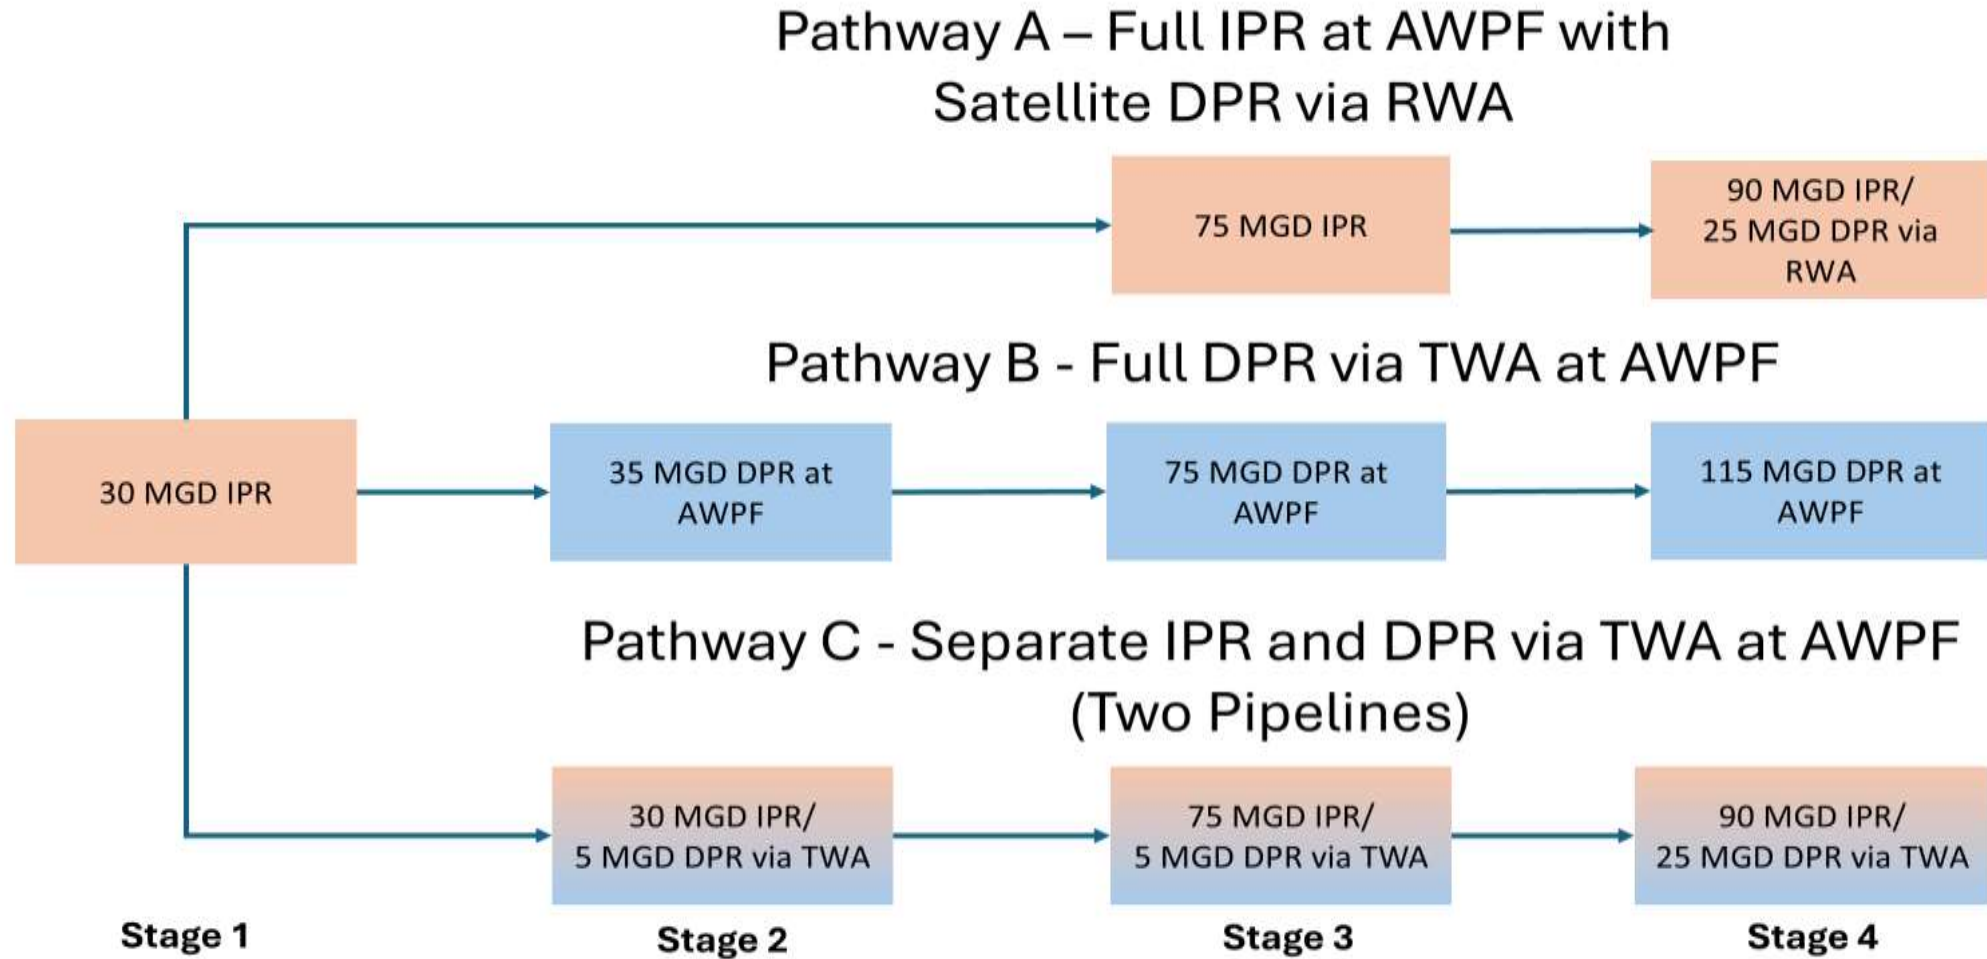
Pathway A – Full IPR at AWPF with Satellite DPR via RWA

75 MGD IPR

90 MGD IPR/ 25 MGD DPR via RWA

Pathway B - Full DPR via TWA at AWPF

30 MGD IPR

35 MGD DPR at AWPF

75 MGD DPR at AWPF

115 MGD DPR at AWPF

Pathway C - Separate IPR and DPR via TWA at AWPF (Two Pipelines)

30 MGD IPR/ 5 MGD DPR via TWA

75 MGD IPR/ 5 MGD DPR via TWA

90 MGD IPR/ 25 MGD DPR via TWA

Stage 1

Stage 2

Stage 3

Stage 4